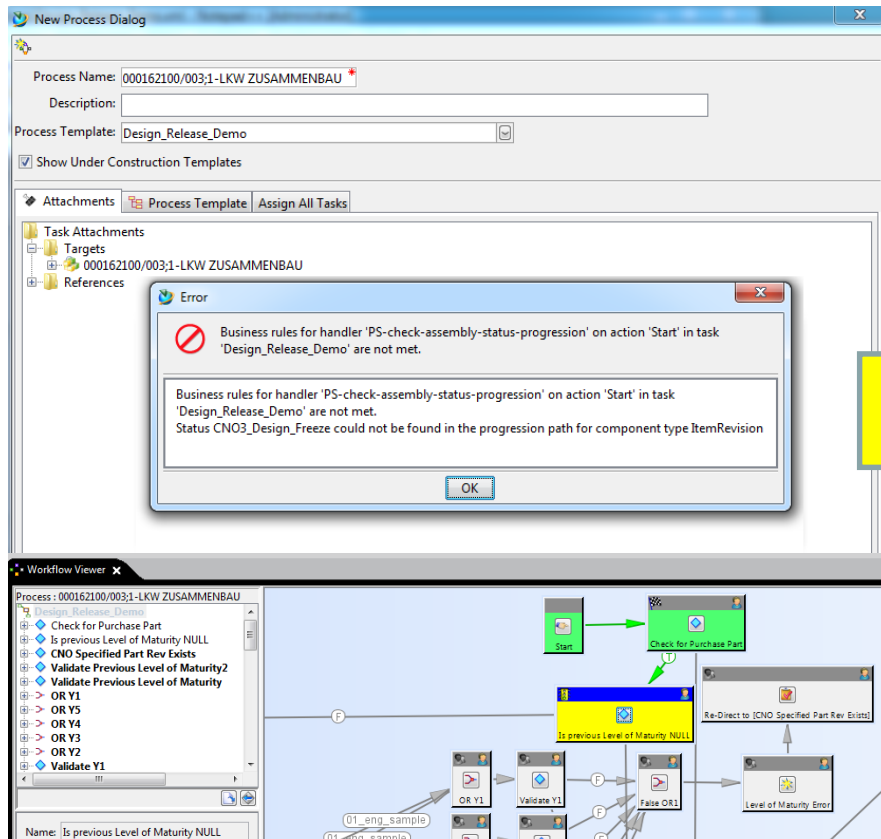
New Process Dialog

Process Name: 000162100/003;1-LKW ZUSAMMENBAU *

Description:

Process Template: Design_Release_Demo

Show Under Construction Templates

Attachments | Process Template | Assign All Tasks

Task Attachments
Targets
000162100/003;1-LKW ZUSAMMENBAU
References

Error

Business rules for handler 'PS-check-assembly-status-progression' on action 'Start' in task 'Design_Release_Demo' are not met.

Business rules for handler 'PS-check-assembly-status-progression' on action 'Start' in task 'Design_Release_Demo' are not met.
Status CNO3_Design_Freeze could not be found in the progression path for component type ItemRevision

OK

Workflow Viewer

Process : 000162100/003;1-LKW ZUSAMMENBAU
Design_Release_Demo
Check for Purchase Part
Is previous Level of Maturity NULL
CNO Specified Part Rev Exists
Validate Previous Level of Maturity2
Validate Previous Level of Maturity
OR Y1
OR Y5
OR Y4
OR Y3
OR Y2
Validate Y1

Name: Is previous Level of Maturity NULL

Start
Check for Purchase Part
T
F
Is previous Level of Maturity NULL
Re-Direct to [CNO Specified Part Rev Exists]
OR Y1
Validate Y1
F
F
False OR1
Level of Maturity Error
01_eng_sample
01_eng_sample